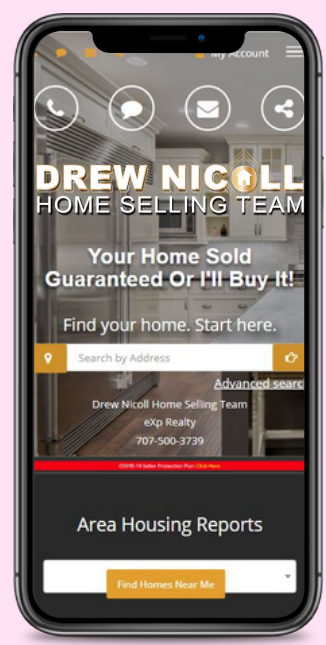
My Account

DREW NICOLL
HOME SELLING TEAM

Your Home Sold Guaranteed Or I'll Buy It!

Find your home. Start here.

Search by Address

Advanced searc

Drew Nicoll Home Selling Team
eXp Realty
707-500-3739

COVID-19 Seller Protection Plan Click Here

Area Housing Reports

Find Homes Near Me